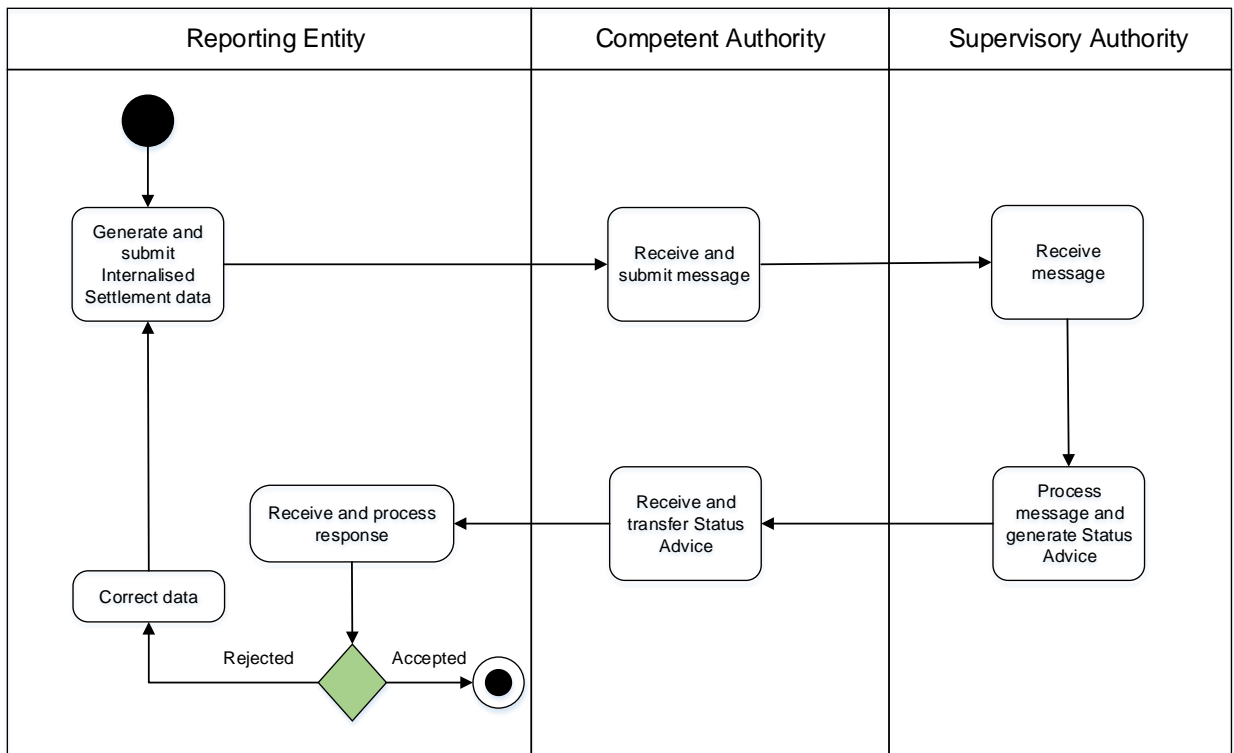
Reporting Entity

Competent Authority

Supervisory Authority

Generate and submit Internalised Settlement data

Receive and submit message

Receive message

Process message and generate Status Advice

Receive and transfer Status Advice

Receive and process response

Correct data

Rejected

Accepted